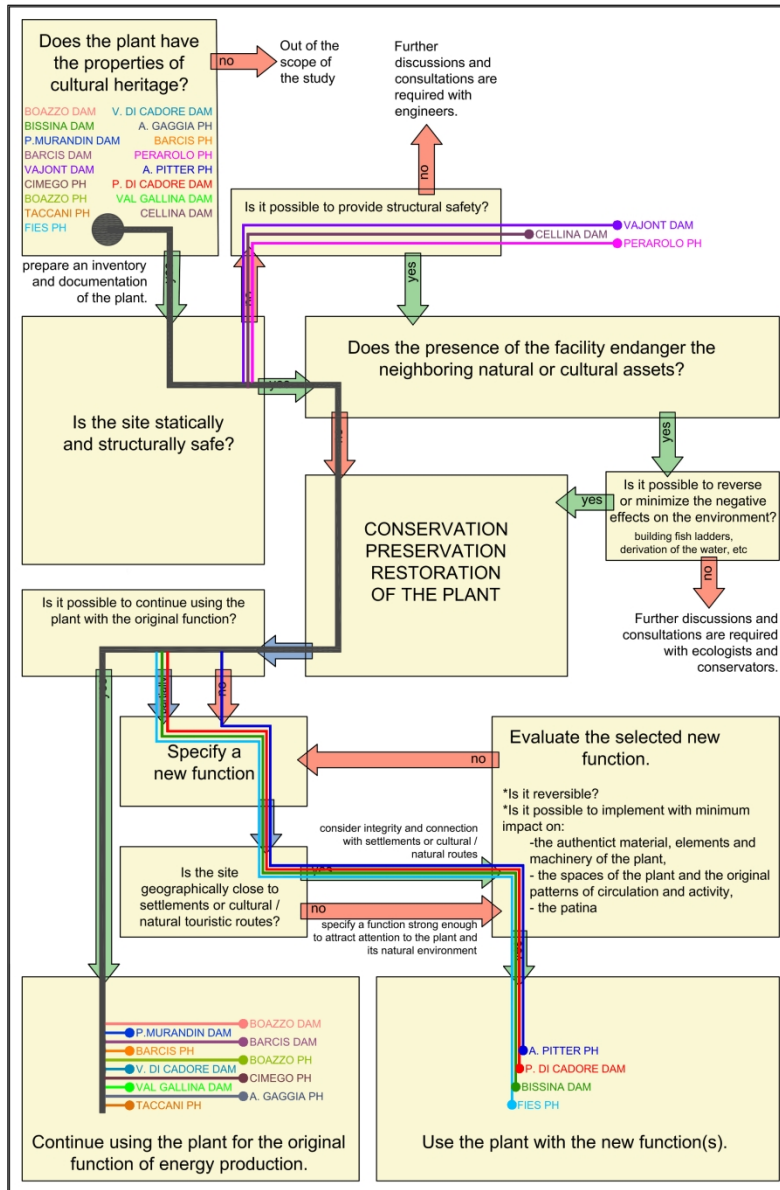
Does the plant have the properties of cultural heritage?

no

Out of the scope of the study

Further discussions and consultations are required with engineers.

BOAZZO DAM
V. DI CADORE DAM
BISSINA DAM
A. GAGGIA PH
P.MURANDIN DAM
BARCIS PH
BARCIS DAM
PERAROLO PH
VAJONT DAM
A. PITTER PH
CIMEGO PH
P. DI CADORE DAM
BOAZZO PH
VAL GALLINA DAM
TACCANI PH
CELLINA DAM
FIES PH

no

Is it possible to provide structural safety?

VAJONT DAM
CELLINA DAM
PERAROLO PH

prepare an inventory and documentation of the plant.

yes

yes

Does the presence of the facility endanger the neighboring natural or cultural assets?

yes

Is the site statically and structurally safe?

no

yes

Is it possible to reverse or minimize the negative effects on the environment?
building fish ladders, derivation of the water, etc

yes

CONSERVATION
PRESERVATION
RESTORATION
OF THE PLANT

no

Further discussions and consultations are required with ecologists and conservators.

Is it possible to continue using the plant with the original function?

yes

no

no

Specify a new function

no

Evaluate the selected new function.

*Is it reversible?
*Is it possible to implement with minimum impact on:
-the authentict material, elements and machinery of the plant,
- the spaces of the plant and the original patterns of circulation and activity,
- the patina

consider integrity and connection with settlements or cultural / natural routes

Is the site geographically close to settlements or cultural / natural touristic routes?

yes

no

specify a function strong enough to attract attention to the plant and its natural environment

yes

BOAZZO DAM
P.MURANDIN DAM
BARCIS DAM
BARCIS PH
BOAZZO PH
V. DI CADORE DAM
CIMEGO PH
VAL GALLINA DAM
A. GAGGIA PH
TACCANI PH

A. PITTER PH
P. DI CADORE DAM
BISSINA DAM
FIES PH

Continue using the plant for the original function of energy production.

Use the plant with the new function(s).